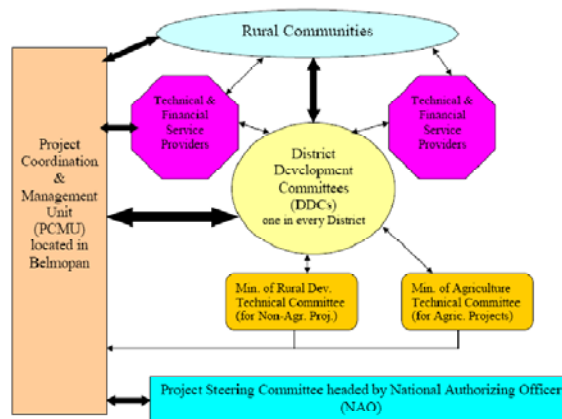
Rural Communities

Project Coordination & Management Unit (PCMU) located in Belmopan

Technical & Financial Service Providers

Technical & Financial Service Providers

District Development Committees (DDCs) one in every District

Min. of Rural Dev. Technical Committee (for Non-Agr. Proj.)

Min. of Agriculture Technical Committee (for Agric. Projects)

Project Steering Committee headed by National Authorizing Officer (NAO)